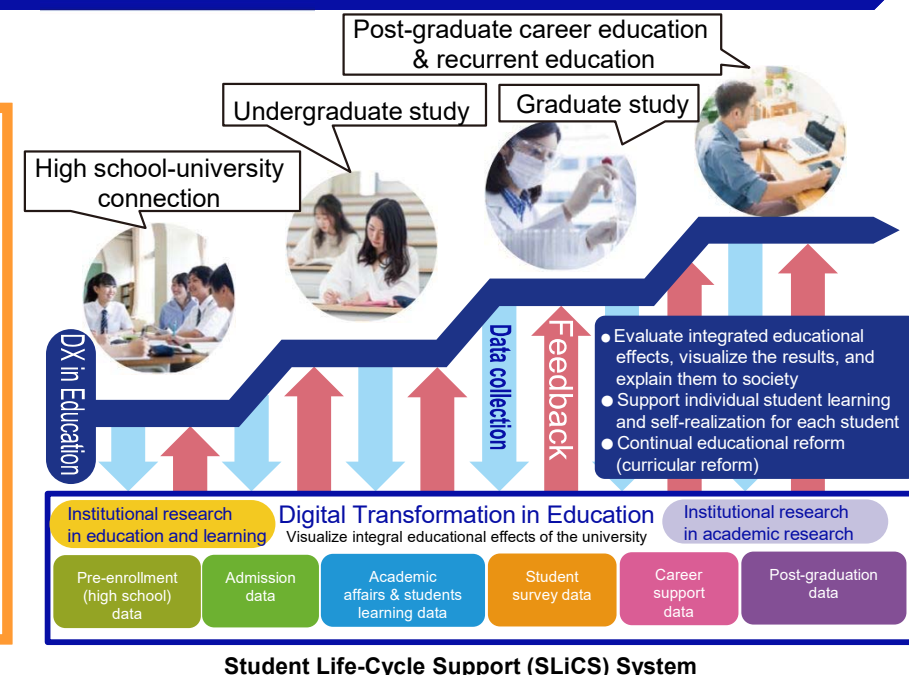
Post-graduate career education & recurrent education

Undergraduate study

Graduate study

High school-university connection

DX in Education

Data collection

Feedback

● Evaluate integrated educational effects, visualize the results, and explain them to society
● Support individual student learning and self-realization for each student
● Continual educational reform (curricular reform)

Institutional research in education and learning

Digital Transformation in Education

Visualize integral educational effects of the university

Institutional research in academic research

Pre-enrollment (high school) data

Admission data

Academic affairs & students learning data

Student survey data

Career support data

Post-graduation data

Student Life-Cycle Support (SLiCS) System